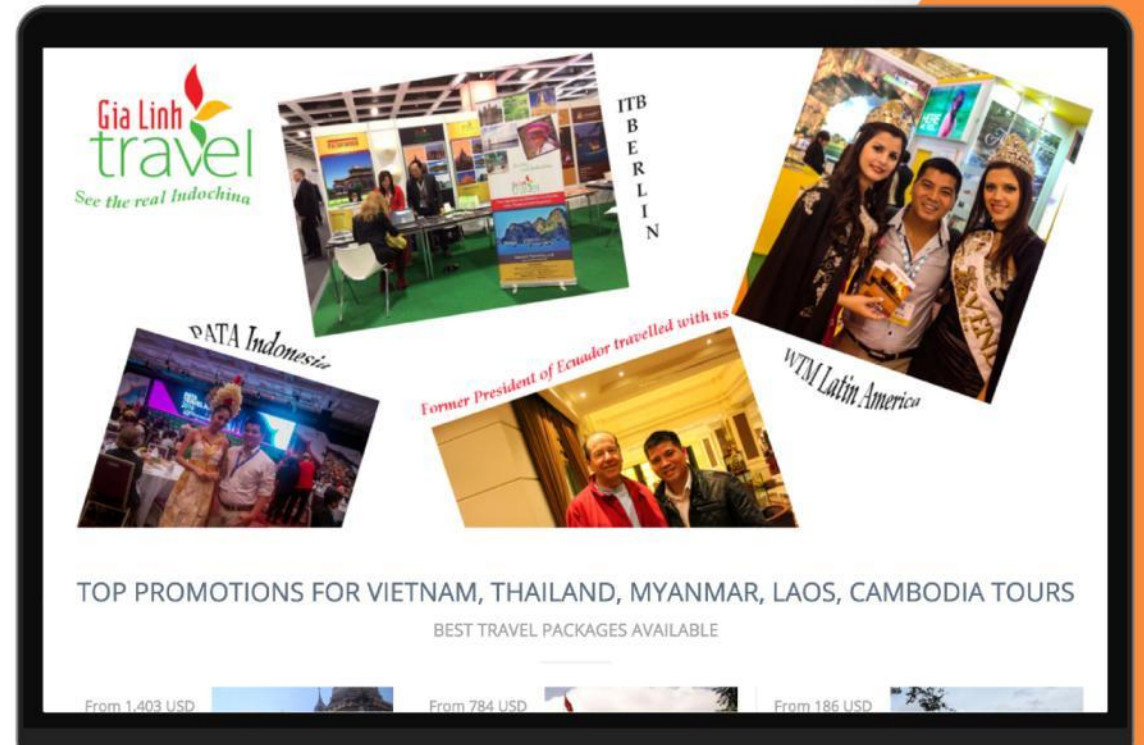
Gia Linh travel
See the real Indochina

ITB BERLIN

WTM Latin America

PATA Indonesia

Former President of Ecuador travelled with us

TOP PROMOTIONS FOR VIETNAM, THAILAND, MYANMAR, LAOS, CAMBODIA TOURS

BEST TRAVEL PACKAGES AVAILABLE

From 1,403 USD

From 784 USD

From 186 USD